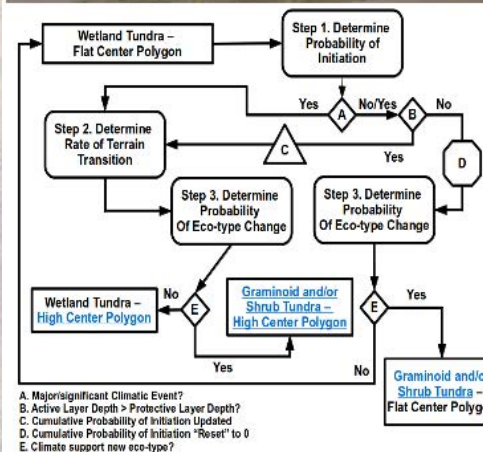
Wetland Tundra – Flat Center Polygon

Step 1. Determine Probability of Initiation

Yes

A

No/Yes

B

No

Step 2. Determine Rate of Terrain Transition

C

Yes

D

Step 3. Determine Probability Of Eco-type Change

Step 3. Determine Probability Of Eco-type Change

No

Wetland Tundra – High Center Polygon

E

Graminoid and/or Shrub Tundra – High Center Polygon

E

Yes

Yes

No

Graminoid and/o Shrub Tundra – Flat Center Polyg

A. Major/significant Climatic Event?
B. Active Layer Depth > Protective Layer Depth?
C. Cumulative Probability of Initiation Updated
D. Cumulative Probability of Initiation "Reset" to 0
E. Climate support new eco-type?